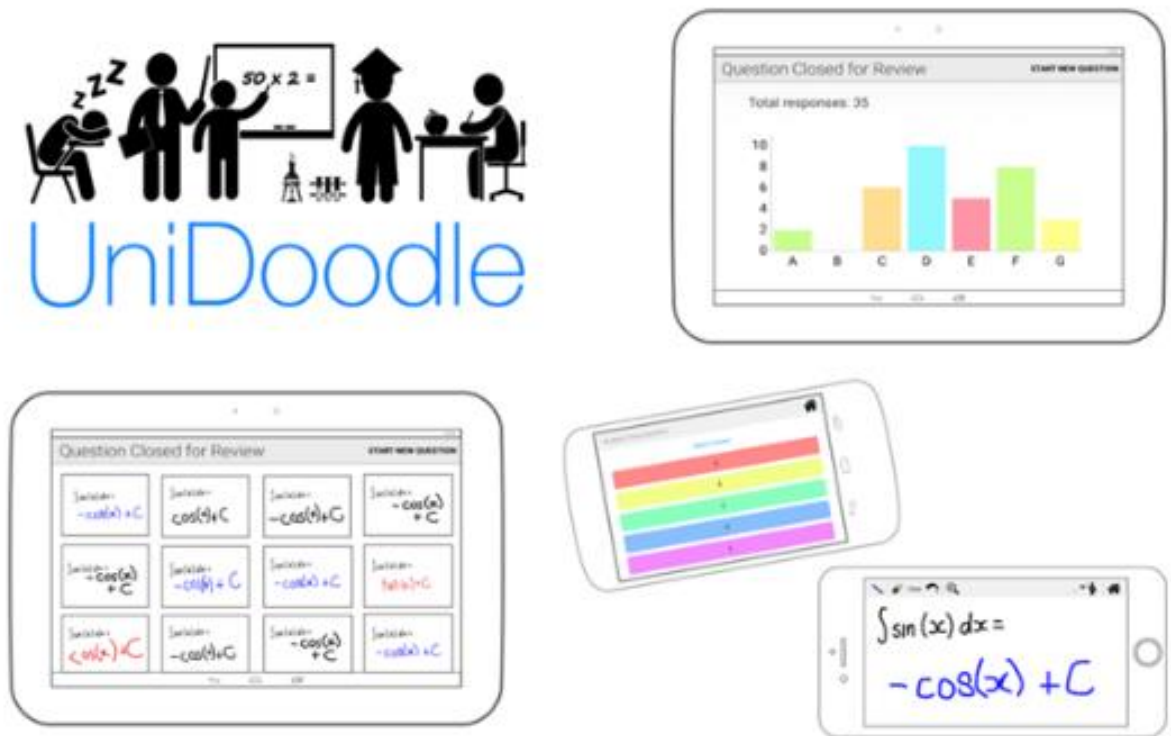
50 x 2 =

UniDoodle

Question Closed for Review
START NEW QUESTION
Total responses: 35
10
8
6
4
2
0
A B C D E F G

Question Closed for Review
START NEW QUESTION

$\int \sin(x) dx =$
$-\cos(x) + C$
$\cos(x) + C$
$-\cos(x) + C$
$-\cos(x) + C$
$-\cos(x) + C$
$-\cos(x) + C$
$-\cos(x) + C$
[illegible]
$\cos(x) + C$
$-\cos(x) + C$
$-\cos(x) + C$
$-\cos(x) + C$

$\int \sin(x) dx =$
$-\cos(x) + C$